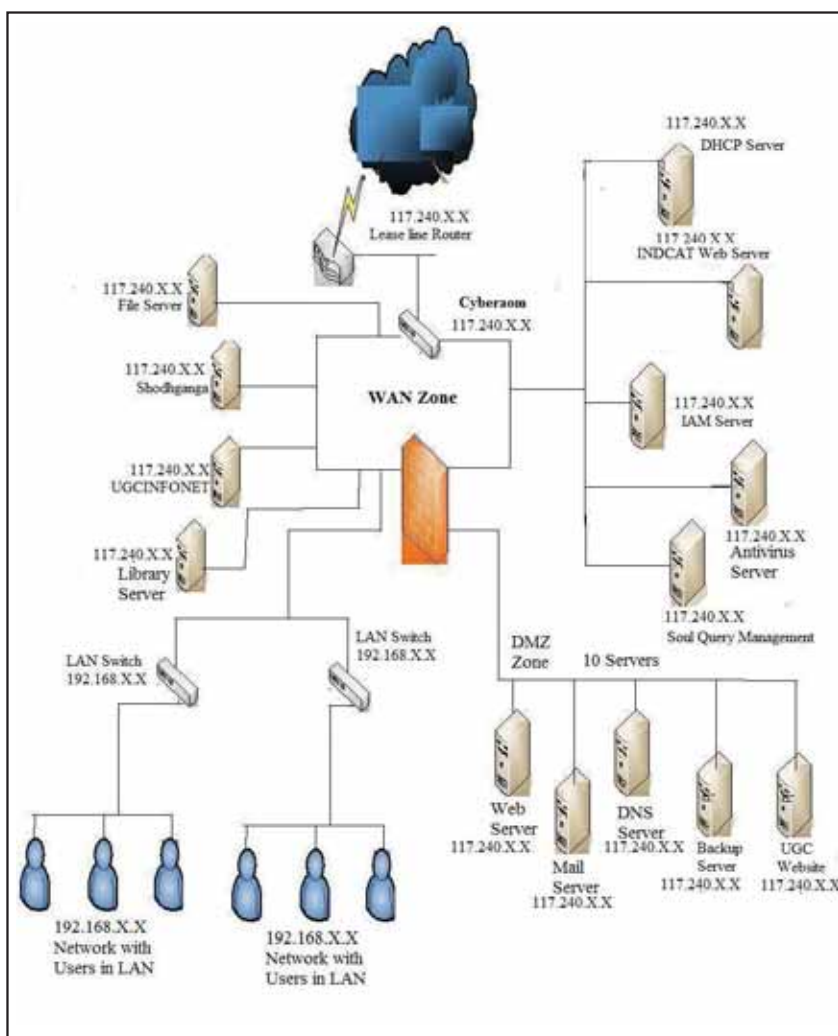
117.240.X.X
DHCP Server

117.240.X.X
Lease line Router

117.240.X.X
INDCAT Web Server

117.240.X.X
File Server

Cyberaom
117.240.X.X

117.240.X.X
Shodhganga

WAN Zone

117.240.X.X
IAM Server

117.240.X.X
UGCINFONET

117.240.X.X
Antivirus
Server

117.240.X.X
Library
Server

117.240.X.X
Soul Query Management

LAN Switch
192.168.X.X

LAN Switch
192.168.X.X

DMZ
Zone

10 Servers

Web
Server
117.240.X.X

Mail
Server
117.240.X.X

DNS
Server
117.240.X.X

Backup
Server
117.240.X.X

UGC
Website
117.240.X.X

192.168.X.X
Network with
Users in LAN

192.168.X.X
Network with
Users in LAN